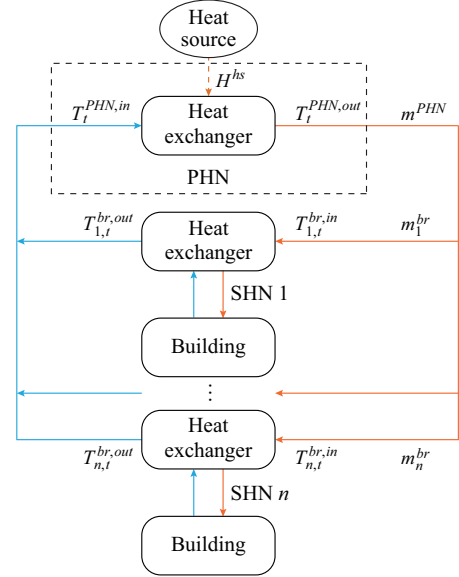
Heat source

$H^{hs}$

$T_t^{PHN,in}$

Heat exchanger

$T_t^{PHN,out}$

$m^{PHN}$

PHN

$T_{1,t}^{br,out}$

Heat exchanger

$T_{1,t}^{br,in}$

$m_1^{br}$

SHN 1

Building

⋮

$T_{n,t}^{br,out}$

Heat exchanger

$T_{n,t}^{br,in}$

$m_n^{br}$

SHN $n$

Building